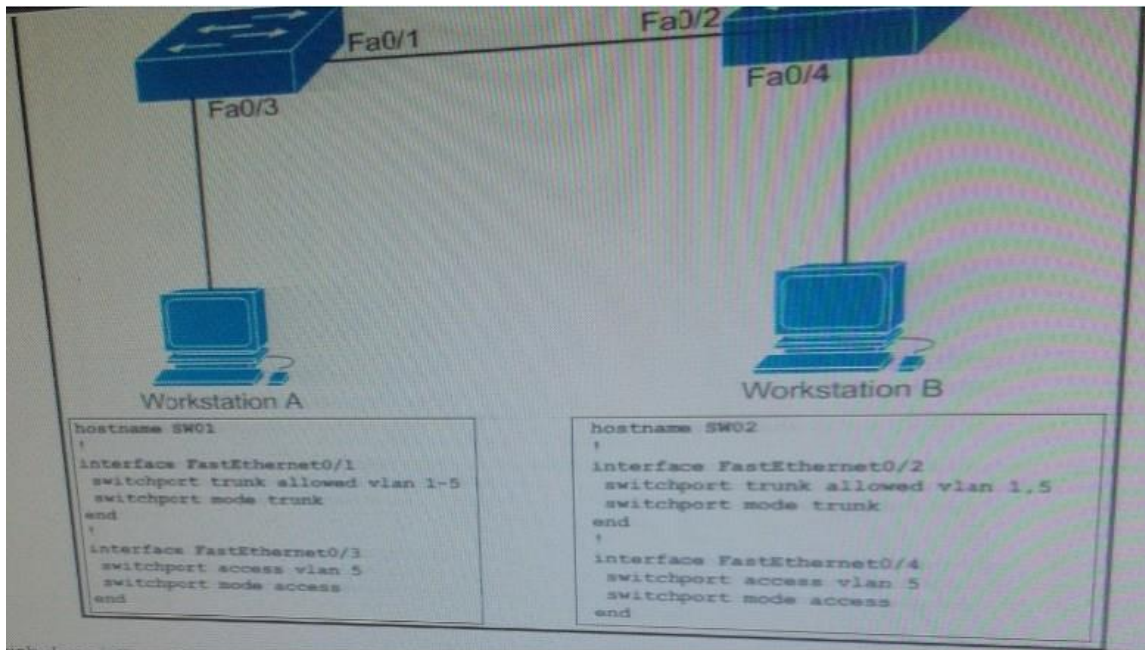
Fa0/1

Fa0/2

Fa0/3

Fa0/4

Workstation A

Workstation B

hostname SW01
!
interface FastEthernet0/1
 switchport trunk allowed vlan 1-5
 switchport mode trunk
end
!
interface FastEthernet0/3
 switchport access vlan 5
 switchport mode access
end

hostname SW02
!
interface FastEthernet0/2
 switchport trunk allowed vlan 1,5
 switchport mode trunk
end
!
interface FastEthernet0/4
 switchport access vlan 5
 switchport mode access
end